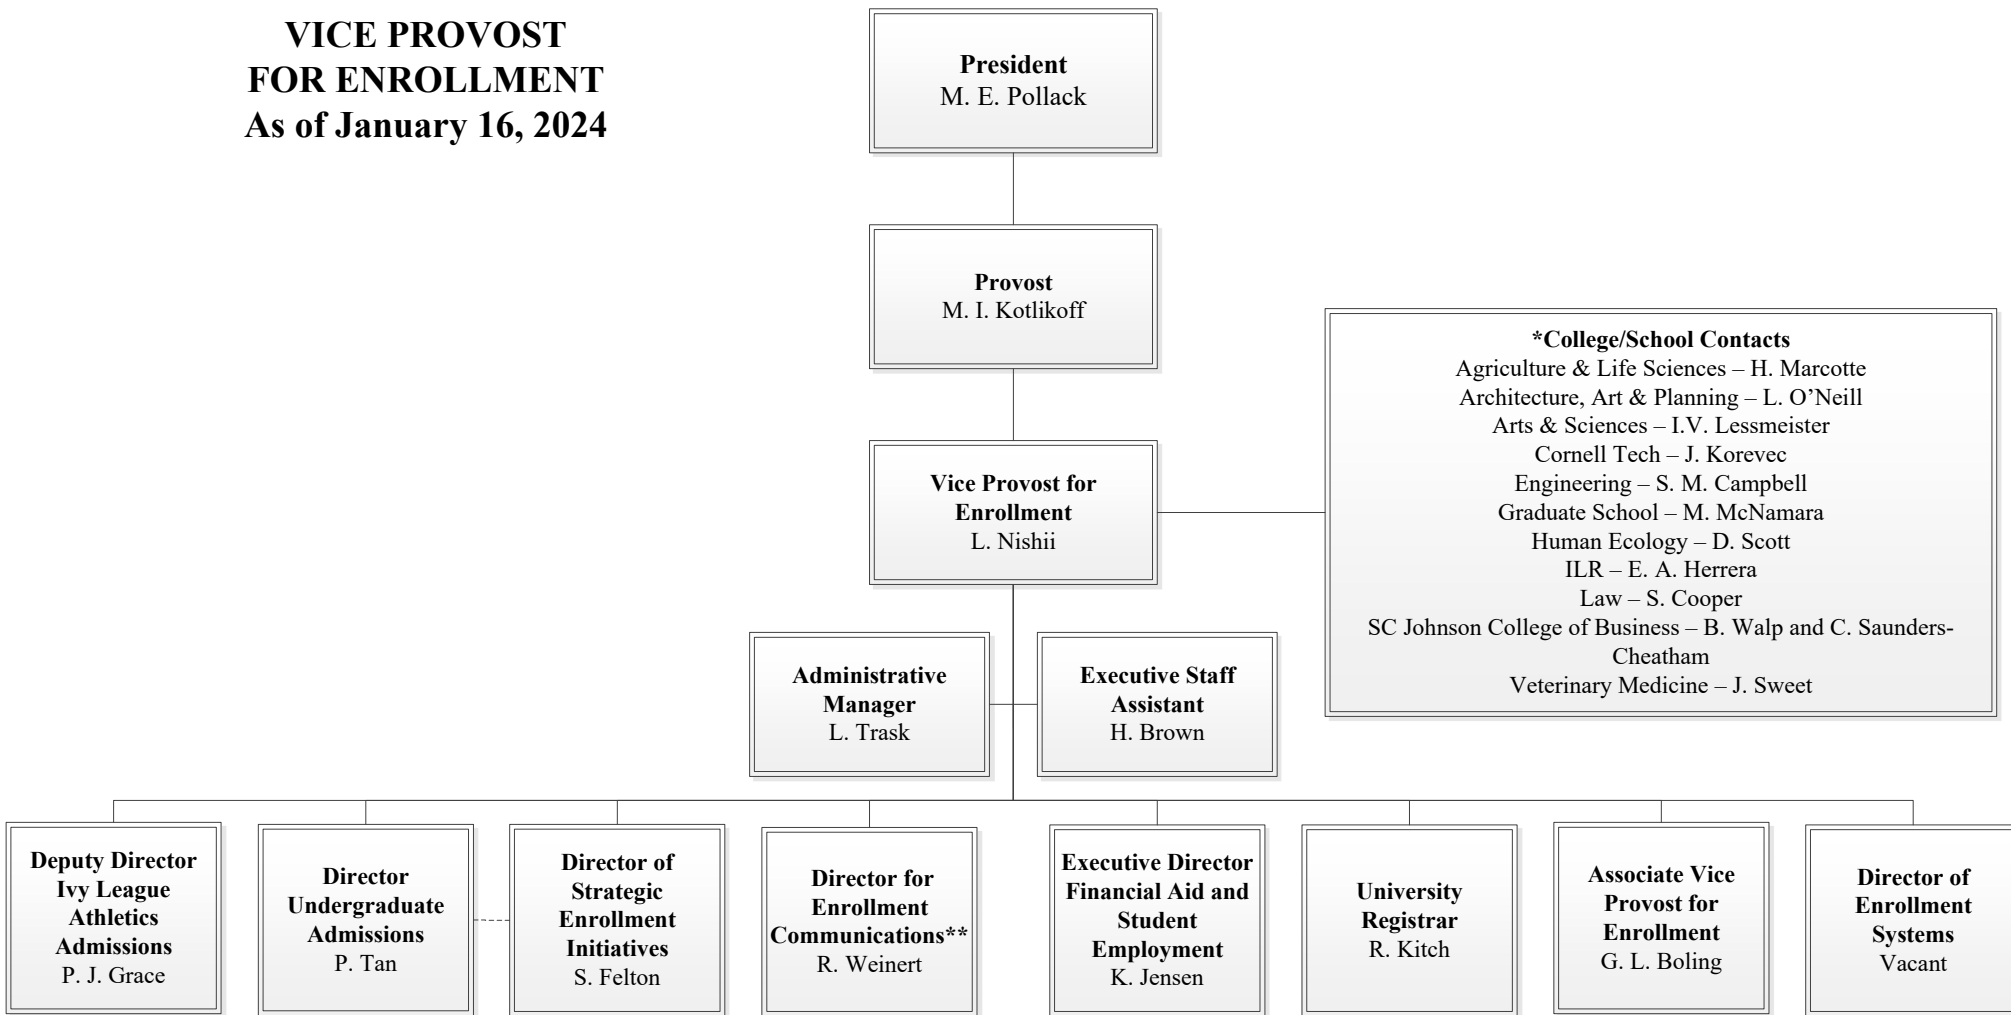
VICE PROVOST FOR ENROLLMENT
As of January 16, 2024

President
M. E. Pollack

Provost
M. I. Kotlikoff

Vice Provost for Enrollment
L. Nishii

*College/School Contacts
Agriculture & Life Sciences – H. Marcotte
Architecture, Art & Planning – L. O'Neill
Arts & Sciences – I.V. Lessmeister
Cornell Tech – J. Korevec
Engineering – S. M. Campbell
Graduate School – M. McNamara
Human Ecology – D. Scott
ILR – E. A. Herrera
Law – S. Cooper
SC Johnson College of Business – B. Walp and C. Saunders-Cheatham
Veterinary Medicine – J. Sweet

Administrative Manager
L. Trask

Executive Staff Assistant
H. Brown

Deputy Director Ivy League Athletics Admissions
P. J. Grace

Director Undergraduate Admissions
P. Tan

Director of Strategic Enrollment Initiatives
S. Felton

Director for Enrollment Communications**
R. Weinert

Executive Director Financial Aid and Student Employment
K. Jensen

University Registrar
R. Kitch

Associate Vice Provost for Enrollment
G. L. Boling

Director of Enrollment Systems
Vacant